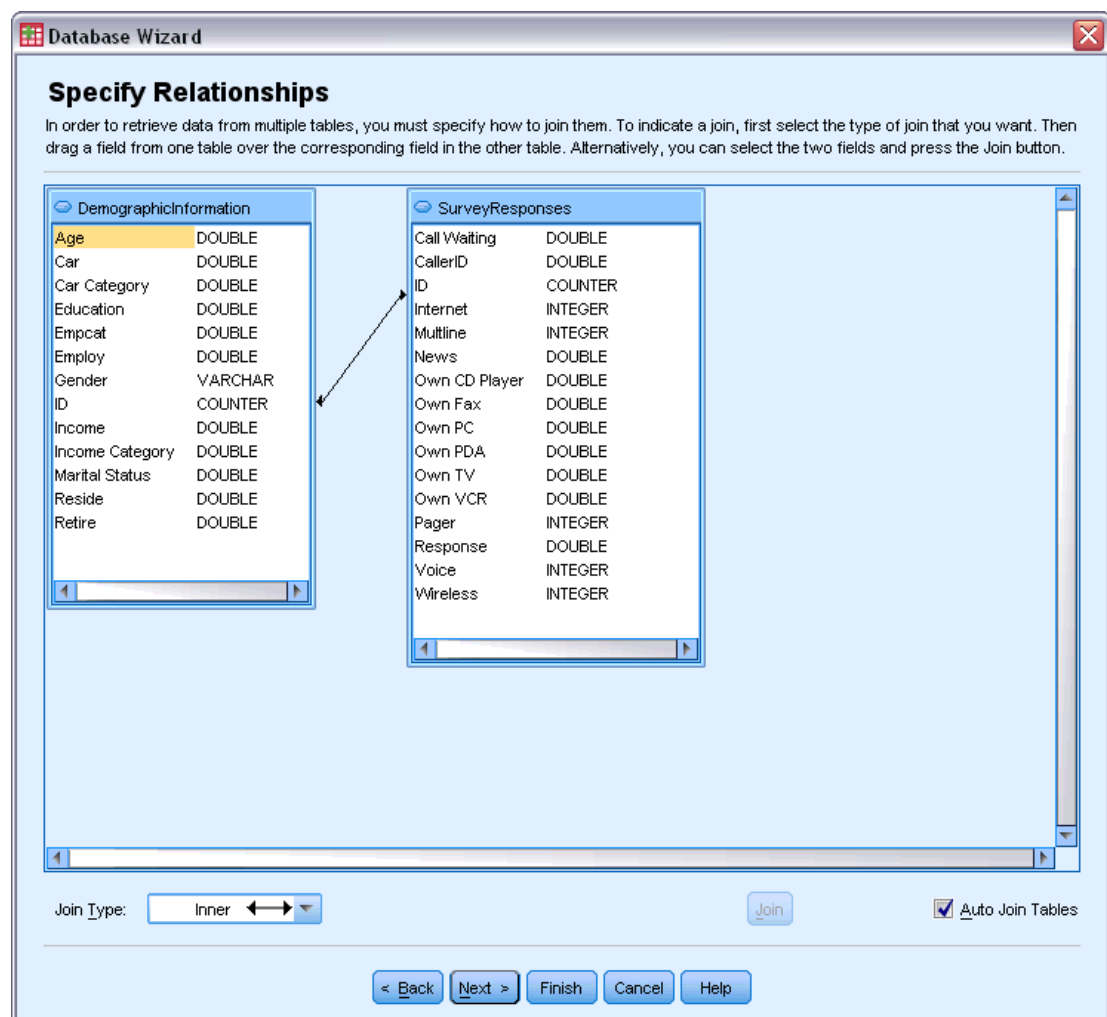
Database Wizard

Specify Relationships

In order to retrieve data from multiple tables, you must specify how to join them. To indicate a join, first select the type of join that you want. Then drag a field from one table over the corresponding field in the other table. Alternatively, you can select the two fields and press the Join button.

DemographicInformation

| | |
|---|---|
| Age | DOUBLE |
| Car | DOUBLE |
| Car Category | DOUBLE |
| Education | DOUBLE |
| Empcat | DOUBLE |
| Employ | DOUBLE |
| Gender | VARCHAR |
| ID | COUNTER |
| Income | DOUBLE |
| Income Category | DOUBLE |
| Marital Status | DOUBLE |
| Reside | DOUBLE |
| Retire | DOUBLE |

SurveyResponses

| | |
|---|---|
| Call Waiting | DOUBLE |
| CallerID | DOUBLE |
| ID | COUNTER |
| Internet | INTEGER |
| Multline | INTEGER |
| News | DOUBLE |
| Own CD Player | DOUBLE |
| Own Fax | DOUBLE |
| Own PC | DOUBLE |
| Own PDA | DOUBLE |
| Own TV | DOUBLE |
| Own VCR | DOUBLE |
| Pager | INTEGER |
| Response | DOUBLE |
| Voice | INTEGER |
| Wireless | INTEGER |

Join Type: Inner

Join

Auto Join Tables

< Back Next > Finish Cancel Help